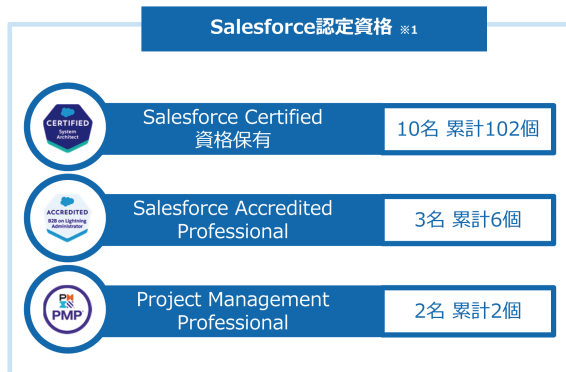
Salesforce認定資格 ※1

CERTIFIED System Architect

Salesforce Certified 資格保有

10名 累計102個

ACCREDITED B2B on Lightning Administrator

Salesforce Accredited Professional

3名 累計6個

PMI PMP

Project Management Professional

2名 累計2個